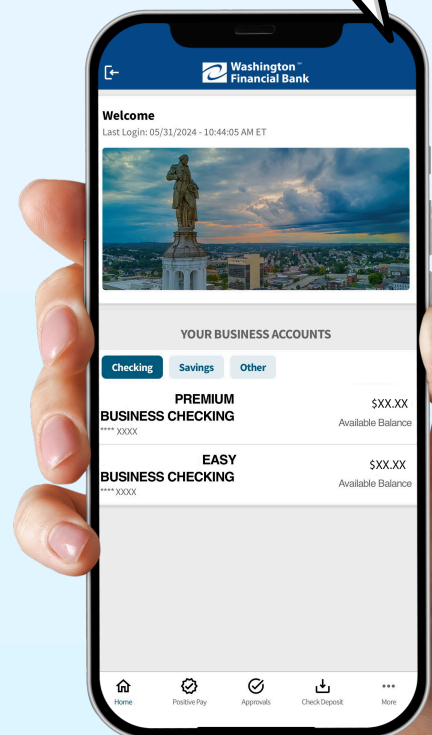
Washington™ Financial Bank

Welcome
Last Login: 05/31/2024 - 10:44:05 AM ET

YOUR BUSINESS ACCOUNTS

Checking Savings Other

PREMIUM BUSINESS CHECKING
**** XXXX
$XX.XX
Available Balance

EASY BUSINESS CHECKING
**** XXXX
$XX.XX
Available Balance

Home Positive Pay Approvals Check Deposit More